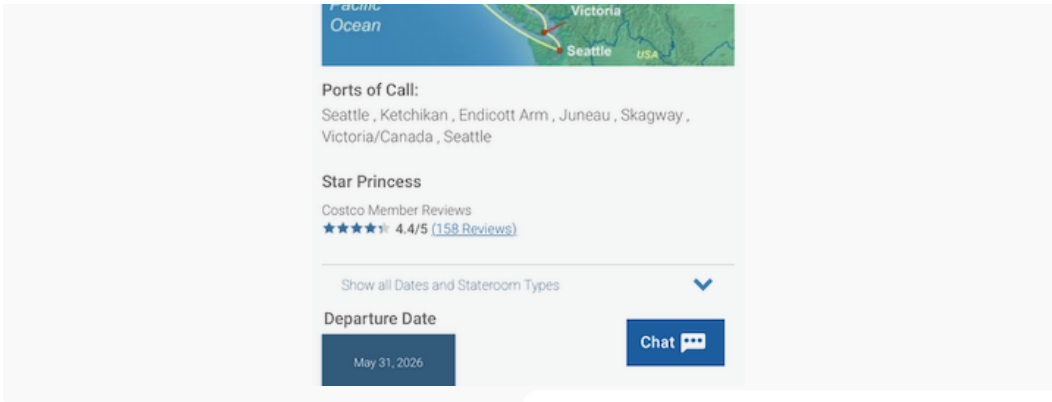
Pacific Ocean

Victoria

Seattle

USA

Ports of Call:

Seattle , Ketchikan , Endicott Arm , Juneau , Skagway , Victoria/Canada , Seattle

Star Princess

Costco Member Reviews

4.4/5 (158 Reviews)

Show all Dates and Stateroom Types

Departure Date

May 31, 2026

Chat